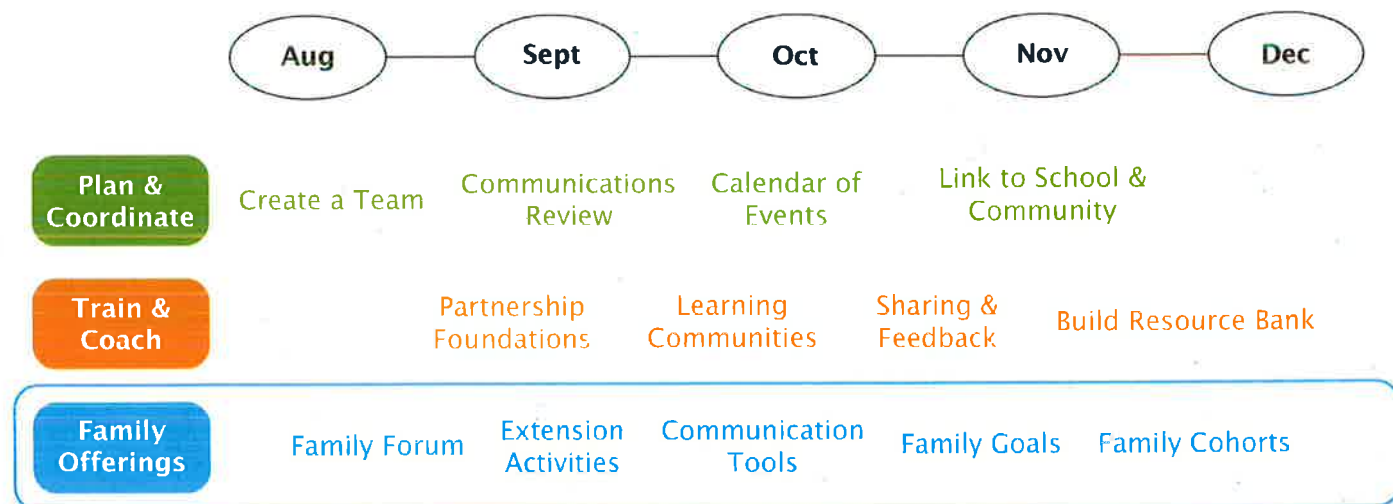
Aug Sept Oct Nov Dec

Plan & Coordinate
Create a Team
Communications Review
Calendar of Events
Link to School & Community

Train & Coach
Partnership Foundations
Learning Communities
Sharing & Feedback
Build Resource Bank

Family Offerings
Family Forum
Extension Activities
Communication Tools
Family Goals
Family Cohorts